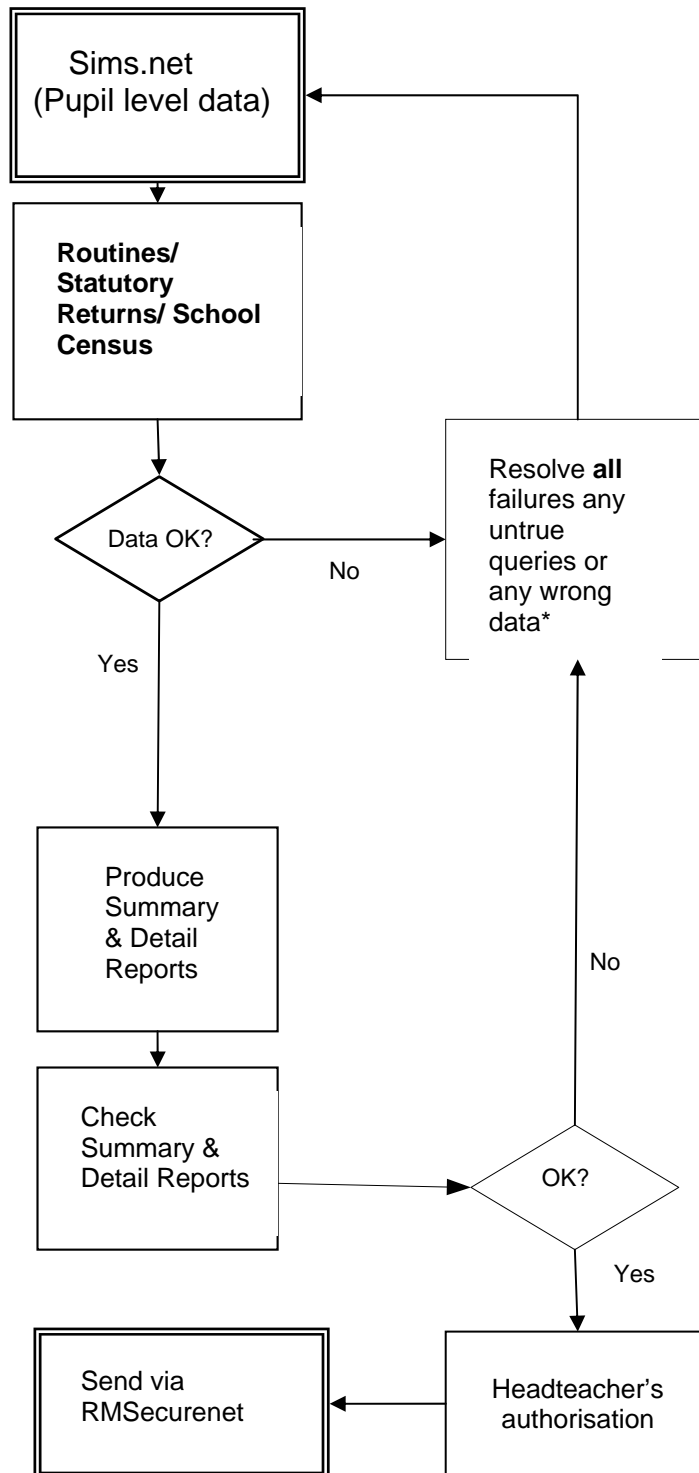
Sims.net
(Pupil level data)

Routines/ Statutory Returns/ School Census

Data OK?

No

Resolve **all** failures any untrue queries or any wrong data*

Yes

Produce Summary & Detail Reports

No

Check Summary & Detail Reports

OK?

Yes

Send via RMSecurenet

Headteacher's authorisation